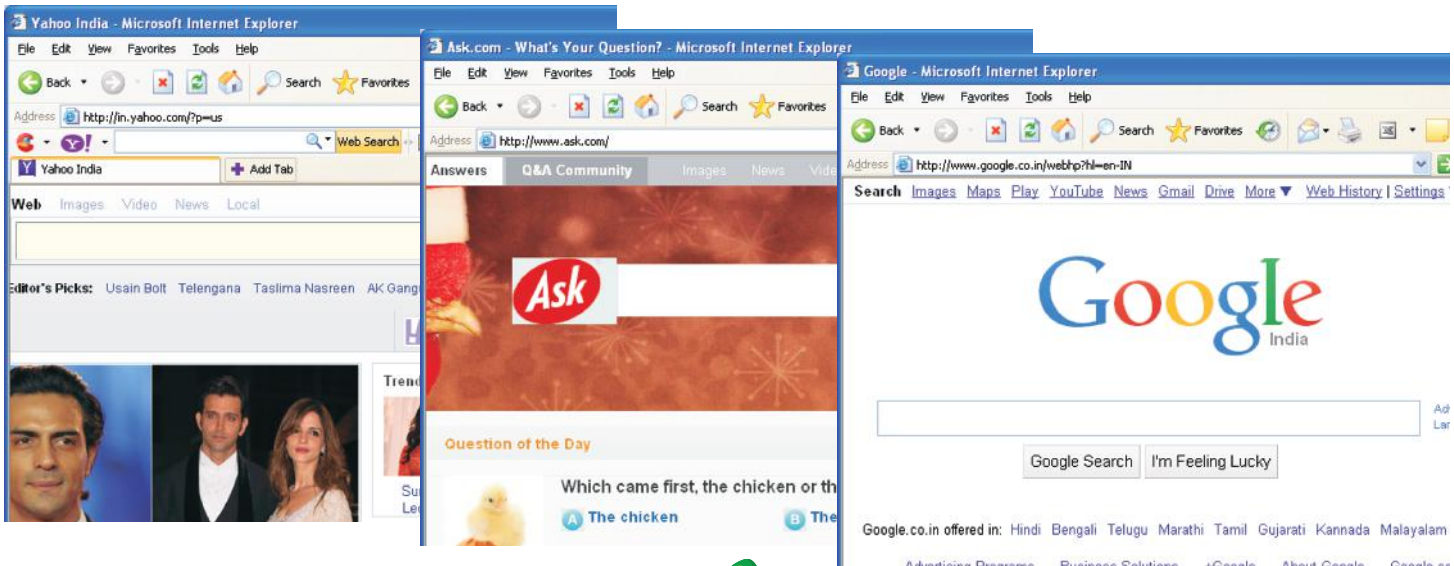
Yahoo India - Microsoft Internet Explorer

File Edit View Favorites Tools Help

Back Search Favorites

Address http://in.yahoo.com/?p=us

Web Search

Yahoo India Add Tab

Web Images Video News Local

Editor's Picks: Usain Bolt Telengana Taslima Nasreen AK Gang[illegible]

Tren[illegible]

Su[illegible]
Le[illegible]

Ask.com - What's Your Question? - Microsoft Internet Explorer

File Edit View Favorites Tools Help

Back Search Favorites

Address http://www.ask.com/

Answers Q&A Community Images News Vide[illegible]

Ask

Question of the Day

Which came first, the chicken or th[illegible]

A The chicken B The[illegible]

Google - Microsoft Internet Explorer

File Edit View Favorites Tools Help

Back Search Favorites

Address http://www.google.co.in/webhp?hl=en-IN

Search Images Maps Play YouTube News Gmail Drive More ▼ Web History | Settings

Google
India

Ad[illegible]
La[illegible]

Google Search I'm Feeling Lucky

Google.co.in offered in: Hindi Bengali Telugu Marathi Tamil Gujarati Kannada Malayalam

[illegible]